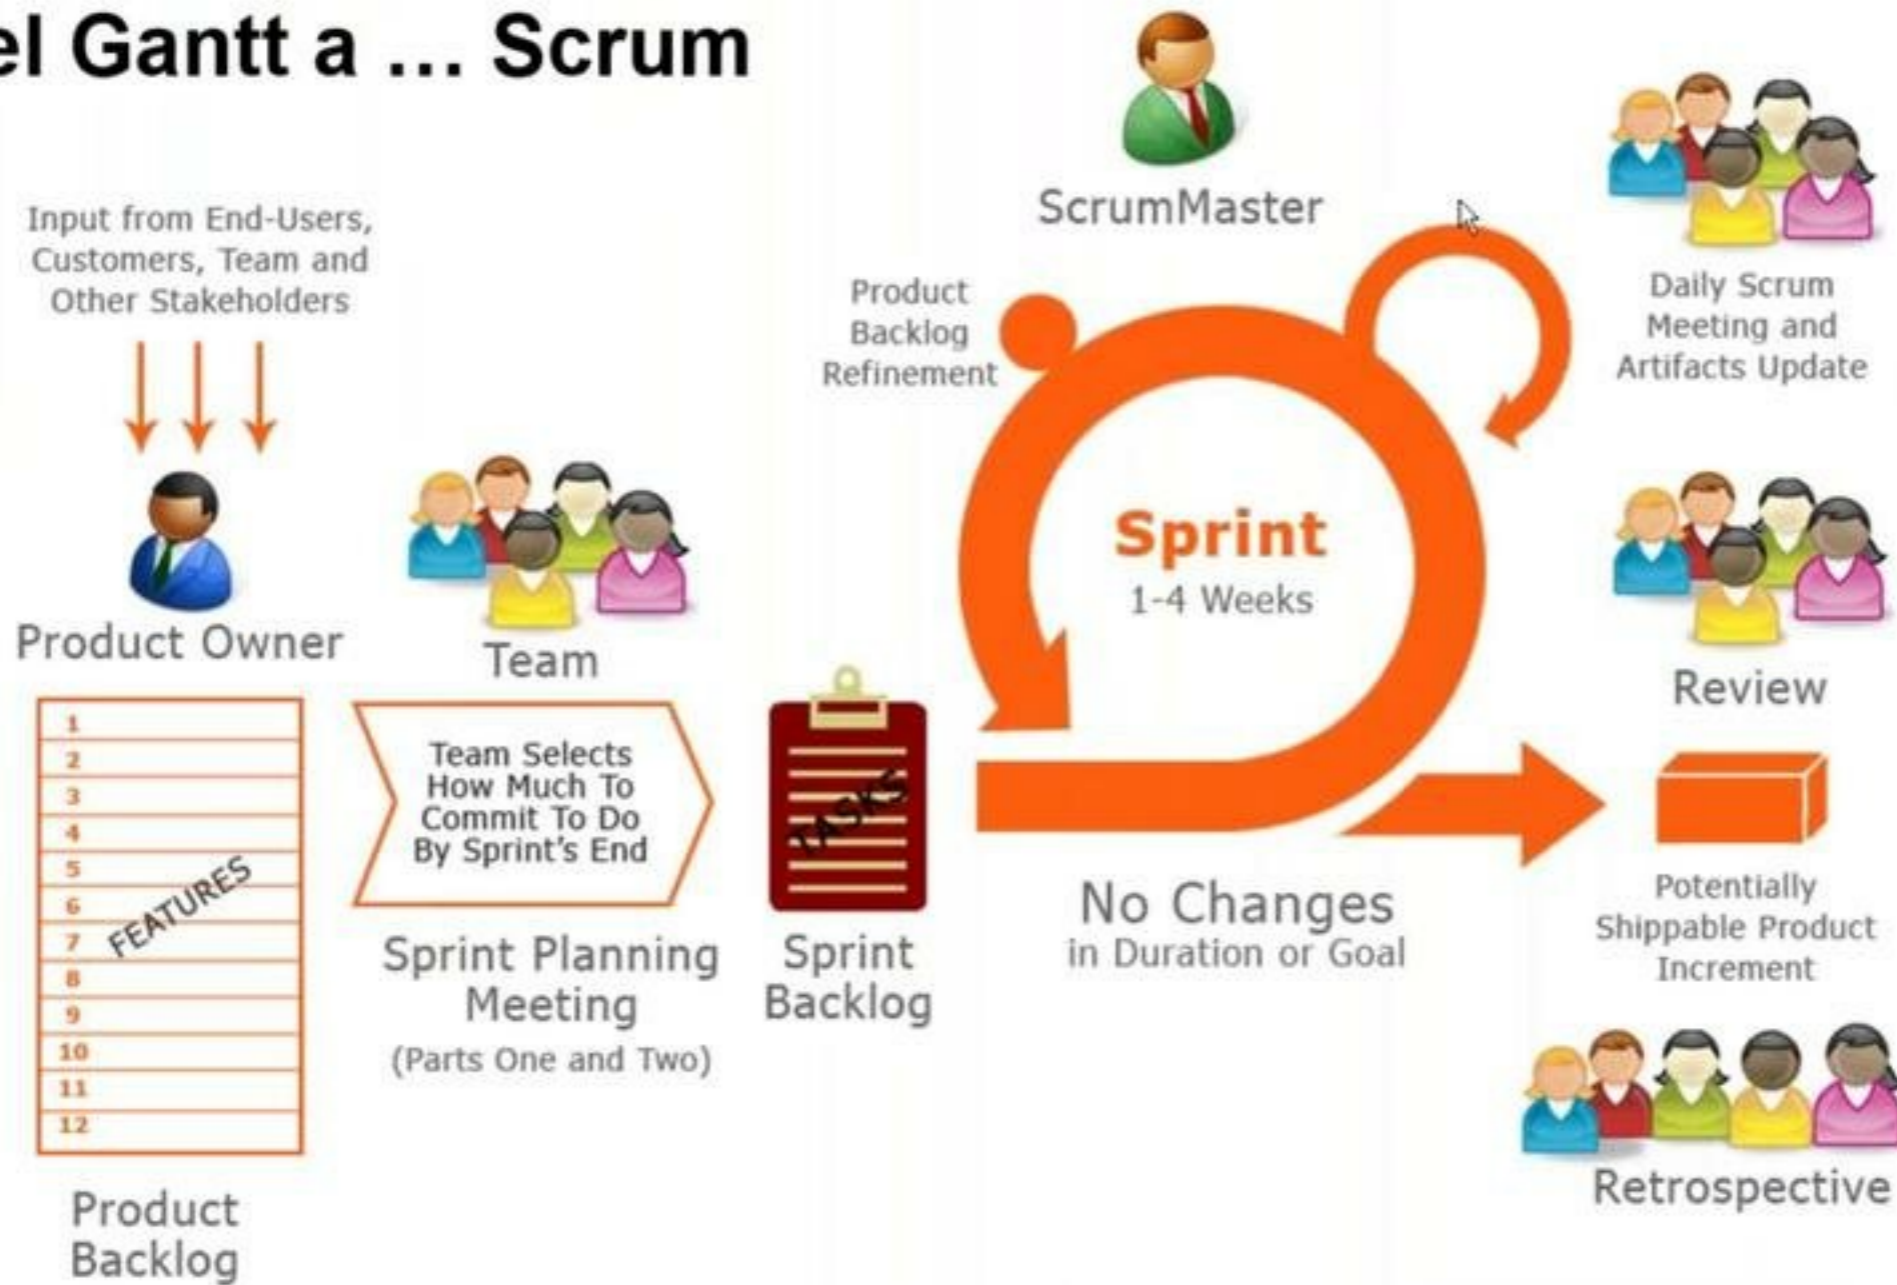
el Gantt a … Scrum

Input from End-Users, Customers, Team and Other Stakeholders

Product Owner

1
2
3
4
5
6
7
8
9
10
11
12
FEATURES

Product Backlog

Team

Team Selects How Much To Commit To Do By Sprint's End

Sprint Planning Meeting
(Parts One and Two)

TASKS

Sprint Backlog

ScrumMaster

Product Backlog Refinement

Sprint
1-4 Weeks

No Changes
in Duration or Goal

Daily Scrum Meeting and Artifacts Update

Review

Potentially Shippable Product Increment

Retrospective